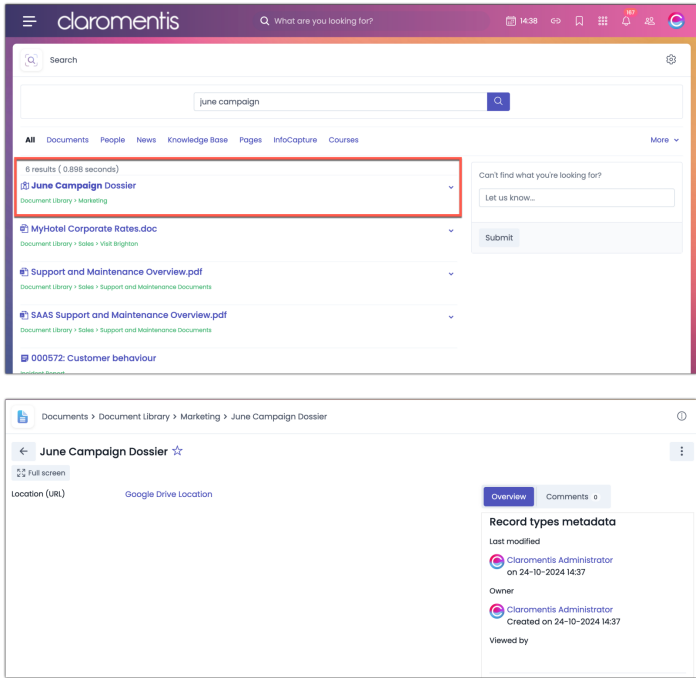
claromentis

What are you looking for?

14:38

187

Search

june campaign

All Documents People News Knowledge Base Pages InfoCapture Courses More

6 results ( 0.898 seconds)

June Campaign Dossier
Document Library > Marketing

MyHotel Corporate Rates.doc
Document Library > Sales > Visit Brighton

Support and Maintenance Overview.pdf
Document Library > Sales > Support and Maintenance Documents

SAAS Support and Maintenance Overview.pdf
Document Library > Sales > Support and Maintenance Documents

000572: Customer behaviour
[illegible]

Can't find what you're looking for?

Let us know...

Submit

Documents > Document Library > Marketing > June Campaign Dossier

June Campaign Dossier ☆

Full screen

Location (URL) Google Drive Location

Overview Comments 0

Record types metadata

Last modified

Claromentis Administrator
on 24-10-2024 14:37

Owner

Claromentis Administrator
Created on 24-10-2024 14:37

Viewed by